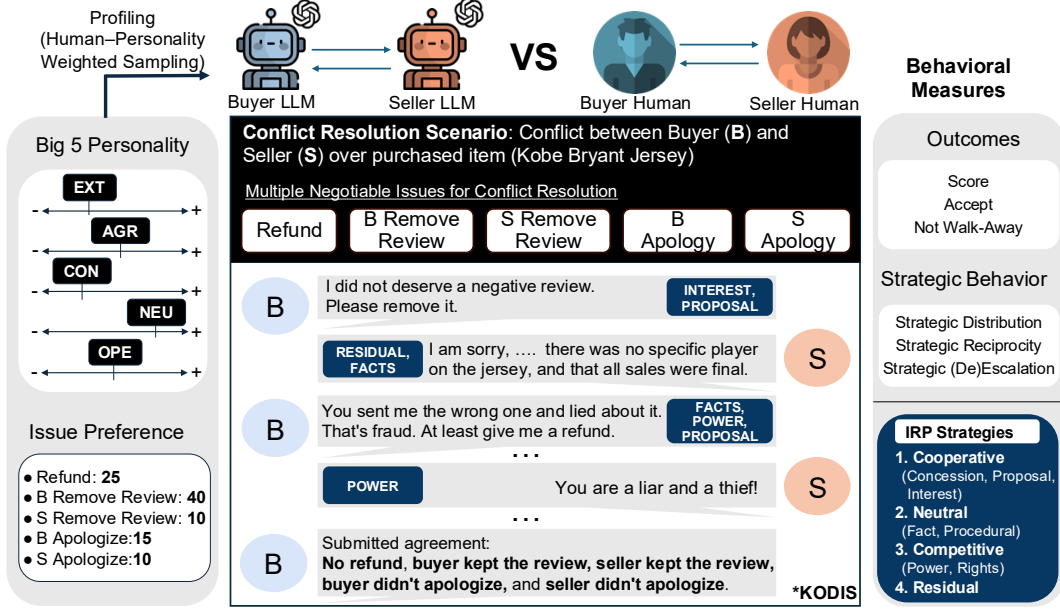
Profiling (Human–Personality Weighted Sampling)

Buyer LLM

Seller LLM

VS

Buyer Human

Seller Human

Behavioral Measures

Big 5 Personality

EXT

- +

AGR

- +

CON

- +

NEU

- +

OPE

- +

Issue Preference

● Refund: **25**
● B Remove Review: **40**
● S Remove Review: **10**
● B Apologize:**15**
● S Apologize:**10**

**Conflict Resolution Scenario**: Conflict between Buyer (**B**) and Seller (**S**) over purchased item (Kobe Bryant Jersey)

Multiple Negotiable Issues for Conflict Resolution

| Refund | B Remove Review | S Remove Review | B Apology | S Apology |
|---|---|---|---|---|

B

I did not deserve a negative review. Please remove it.

INTEREST, PROPOSAL

RESIDUAL, FACTS

I am sorry, …. there was no specific player on the jersey, and that all sales were final.

S

B

You sent me the wrong one and lied about it. That's fraud. At least give me a refund.

FACTS, POWER, PROPOSAL

. . .

POWER

You are a liar and a thief!

S

. . .

B

Submitted agreement:
**No refund**, **buyer kept the review, seller kept the review, buyer didn't apologize,** and **seller didn't apologize**.

*KODIS

Outcomes

Score
Accept
Not Walk-Away

Strategic Behavior

Strategic Distribution
Strategic Reciprocity
Strategic (De)Escalation

IRP Strategies

**1. Cooperative**
(Concession, Proposal, Interest)
**2. Neutral**
(Fact, Procedural)
**3. Competitive**
(Power, Rights)
**4. Residual**